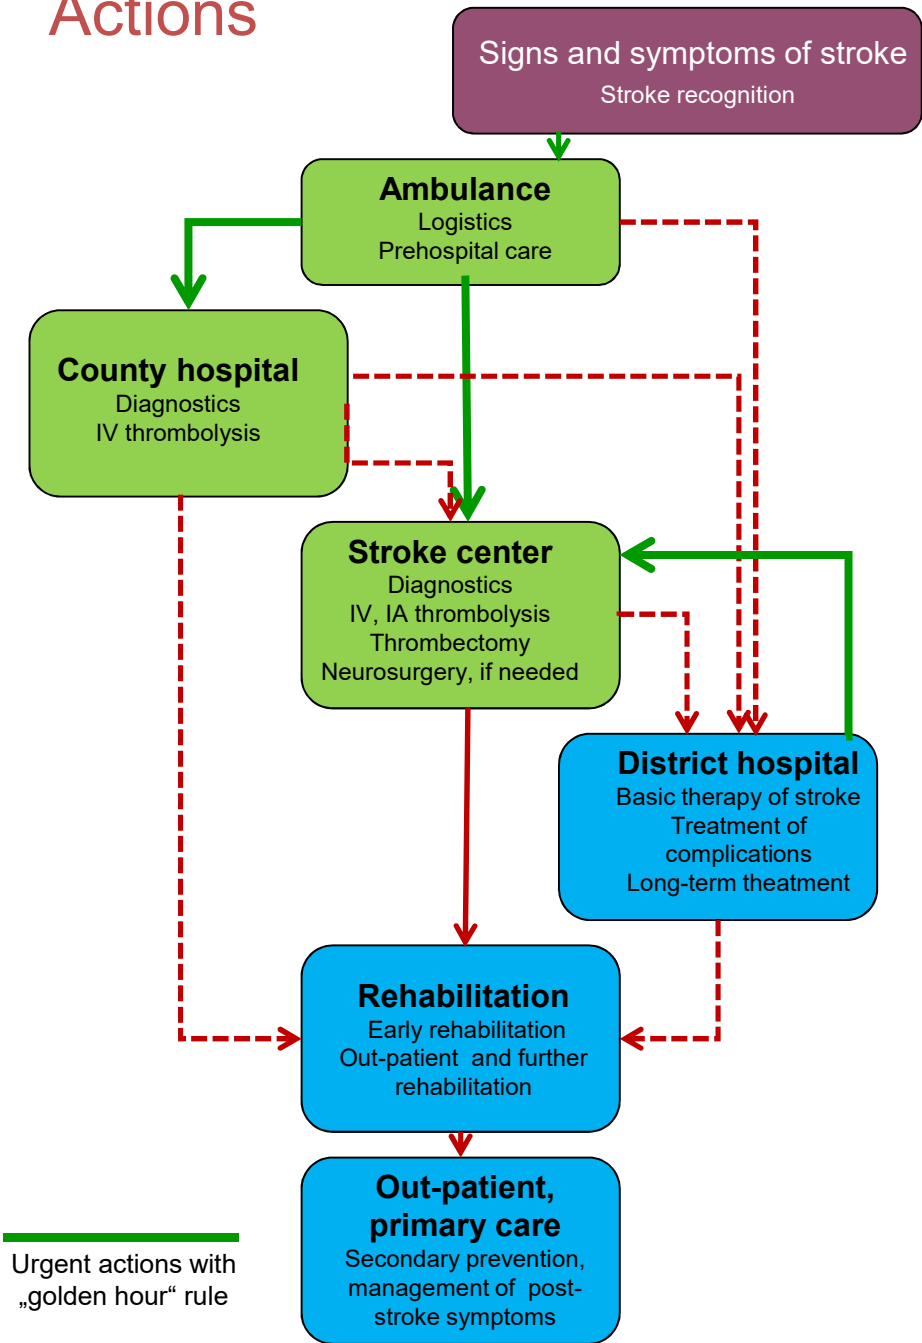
Actions

Signs and symptoms of stroke
Stroke recognition

Ambulance
Logistics
Prehospital care

County hospital
Diagnostics
IV thrombolysis

Stroke center
Diagnostics
IV, IA thrombolysis
Thrombectomy
Neurosurgery, if needed

District hospital
Basic therapy of stroke
Treatment of complications
Long-term theatment

Rehabilitation
Early rehabilitation
Out-patient and further rehabilitation

Out-patient, primary care
Secondary prevention, management of post-stroke symptoms

Urgent actions with „golden hour“ rule